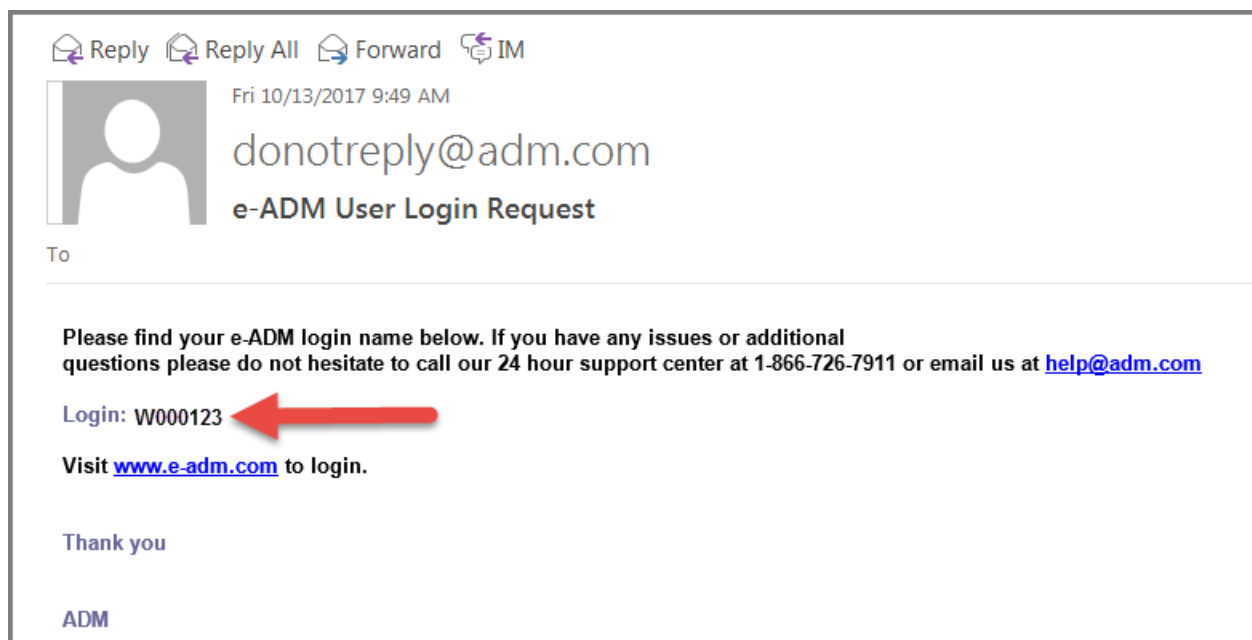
Reply Reply All Forward IM

Fri 10/13/2017 9:49 AM

donotreply@adm.com

e-ADM User Login Request

To

Please find your e-ADM login name below. If you have any issues or additional questions please do not hesitate to call our 24 hour support center at 1-866-726-7911 or email us at help@adm.com

Login: W000123

Visit www.e-adm.com to login.

Thank you

ADM